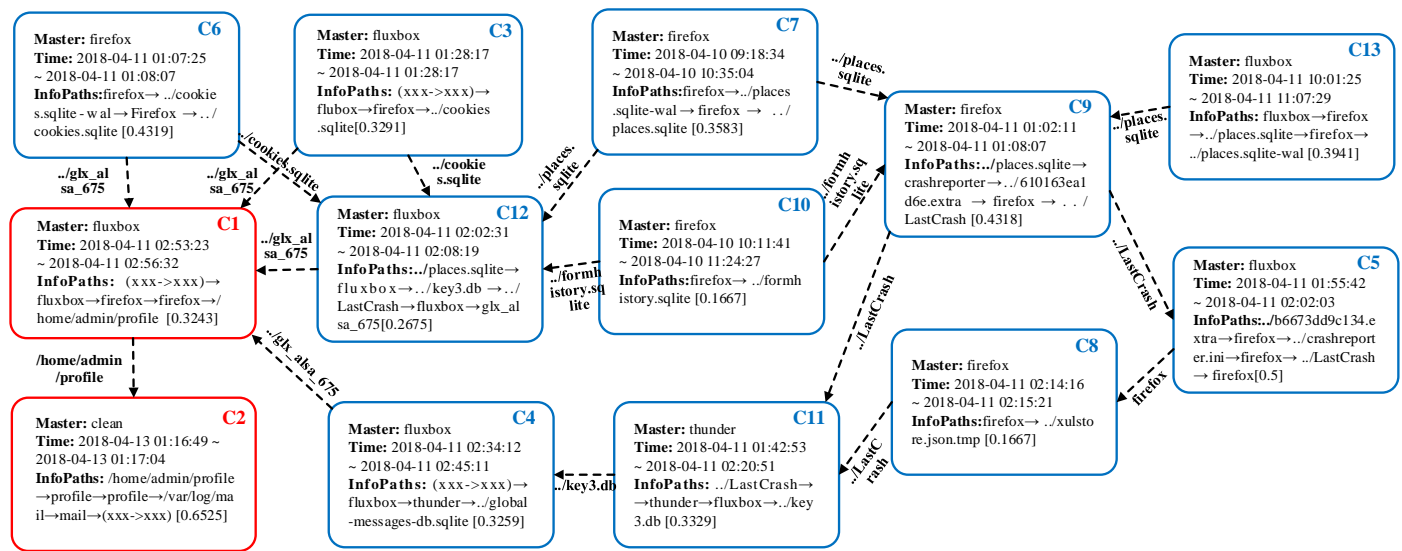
C6
Master: firefox
Time: 2018-04-11 01:07:25 ~ 2018-04-11 01:08:07
InfoPaths: firefox→ ../cookies.sqlite-wal → Firefox → ../ cookies.sqlite [0.4319]

C3
Master: fluxbox
Time: 2018-04-11 01:28:17 ~ 2018-04-11 01:28:17
InfoPaths: (xxx->xxx)→ flubox→firefox→../cookies .sqlite[0.3291]

C7
Master: firefox
Time: 2018-04-10 09:18:34 ~ 2018-04-10 10:35:04
InfoPaths: firefox→../places .sqlite-wal → firefox → ../ places.sqlite [0.3583]

../places. sqlite

C9
Master: firefox
Time: 2018-04-11 01:02:11 ~ 2018-04-11 01:08:07
InfoPaths: ../places.sqlite→ crashreporter→../610163ea1d6e.extra → firefox → ../ LastCrash [0.4318]

../places. sqlite

C13
Master: fluxbox
Time: 2018-04-11 10:01:25 ~ 2018-04-11 11:07:29
InfoPaths: fluxbox→firefox→../places.sqlite→firefox→ ../places.sqlite-wal [0.3941]

../glx_al sa_675

../glx_al sa_675

../cookies.sqlite

../cookies.sqlite

../places. sqlite

../formh istory.sq lite

C1
Master: fluxbox
Time: 2018-04-11 02:53:23 ~ 2018-04-11 02:56:32
InfoPaths: (xxx->xxx)→ fluxbox→firefox→firefox→/ home/admin/profile [0.3243]

../glx_al sa_675

C12
Master: fluxbox
Time: 2018-04-11 02:02:31 ~ 2018-04-11 02:08:19
InfoPaths: ../places.sqlite→ fluxbox→../key3.db →../ LastCrash→fluxbox→glx_alsa_675[0.2675]

../formh istory.sq lite

C10
Master: firefox
Time: 2018-04-10 10:11:41 ~ 2018-04-10 11:24:27
InfoPaths: firefox→ ../formhistory.sqlite [0.1667]

../LastCrash

../LastCrash

C5
Master: fluxbox
Time: 2018-04-11 01:55:42 ~ 2018-04-11 02:02:03
InfoPaths: ../b6673dd9c134.extra→firefox→../crashreporter.ini→firefox→ ../LastCrash → firefox[0.5]

/home/admin /profile

../glx_alsa_675

C8
Master: firefox
Time: 2018-04-11 02:14:16 ~ 2018-04-11 02:15:21
InfoPaths: firefox→ ../xulstore.json.tmp [0.1667]

firefox

C2
Master: clean
Time: 2018-04-13 01:16:49 ~ 2018-04-13 01:17:04
InfoPaths: /home/admin/profile →profile→profile→/var/log/mail→mail→(xxx->xxx) [0.6525]

C4
Master: fluxbox
Time: 2018-04-11 02:34:12 ~ 2018-04-11 02:45:11
InfoPaths: (xxx->xxx)→ fluxbox→thunder→../global -messages-db.sqlite [0.3259]

../key3.db

C11
Master: thunder
Time: 2018-04-11 01:42:53 ~ 2018-04-11 02:20:51
InfoPaths: ../LastCrash→ →thunder→fluxbox→../key 3.db [0.3329]

../LastC rash